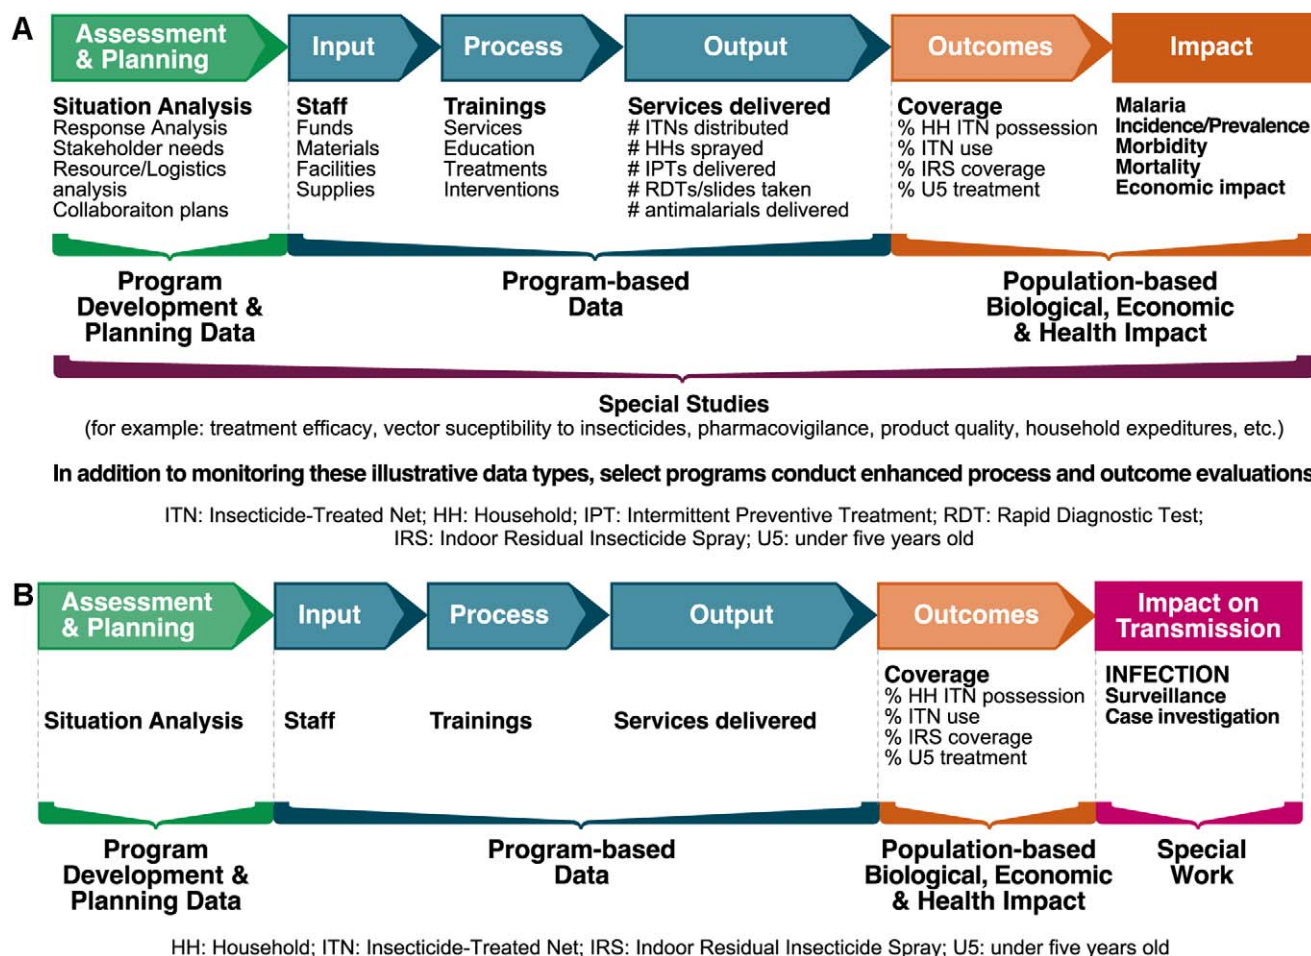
A

Assessment & Planning

Situation Analysis
Response Analysis
Stakeholder needs
Resource/Logistics analysis
Collaboraiton plans

Input

Staff
Funds
Materials
Facilities
Supplies

Process

Trainings
Services
Education
Treatments
Interventions

Output

Services delivered
# ITNs distributed
# HHs sprayed
# IPTs delivered
# RDTs/slides taken
# antimalarials delivered

Outcomes

Coverage
% HH ITN possession
% ITN use
% IRS coverage
% U5 treatment

Impact

Malaria
Incidence/Prevalence
Morbidity
Mortality
Economic impact

Program Development & Planning Data

Program-based Data

Population-based Biological, Economic & Health Impact

Special Studies
(for example: treatment efficacy, vector suceptibility to insecticides, pharmacovigilance, product quality, household expeditures, etc.)

In addition to monitoring these illustrative data types, select programs conduct enhanced process and outcome evaluations

ITN: Insecticide-Treated Net; HH: Household; IPT: Intermittent Preventive Treatment; RDT: Rapid Diagnostic Test; IRS: Indoor Residual Insecticide Spray; U5: under five years old

B

Assessment & Planning

Situation Analysis

Input

Staff

Process

Trainings

Output

Services delivered

Outcomes

Coverage
% HH ITN possession
% ITN use
% IRS coverage
% U5 treatment

Impact on Transmission

INFECTION
Surveillance
Case investigation

Program Development & Planning Data

Program-based Data

Population-based Biological, Economic & Health Impact

Special Work

HH: Household; ITN: Insecticide-Treated Net; IRS: Indoor Residual Insecticide Spray; U5: under five years old